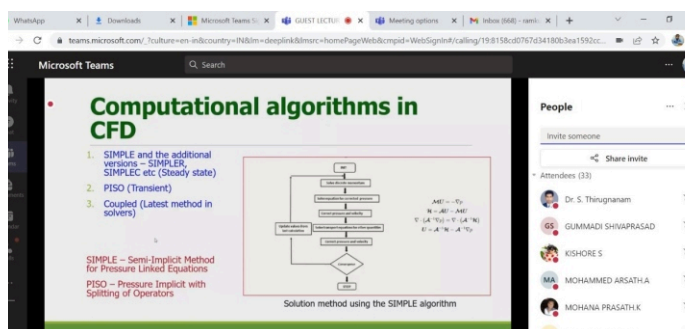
WhatsApp | Downloads | Microsoft Teams | GUEST LECTUR | Meeting options | Inbox (668) - ramk | +

teams.microsoft.com/_?culture=en-in&country=IN&lm=deeplink&lmsrc=homePageWeb&cmpid=WebSignIn#/calling/19:8158cd0767d34180b3ea1592cc...

Microsoft Teams

Search

Computational algorithms in CFD

1. SIMPLE and the additional versions – SIMPLER, SIMPLEC etc (Steady state)
2. PISO (Transient)
3. Coupled (Latest method in solvers)

SIMPLE – Semi-Implicit Method for Pressure Linked Equations

PISO – Pressure Implicit with Splitting of Operators

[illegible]

Solution method using the SIMPLE algorithm

People

Invite someone

Share invite

Attendees (33)

Dr. S. Thirugnanam

GS GUMMADI SHIVAPRASAD

KISHORE S

MA MOHAMMED ARSATH.A

MOHANA PRASATH.K